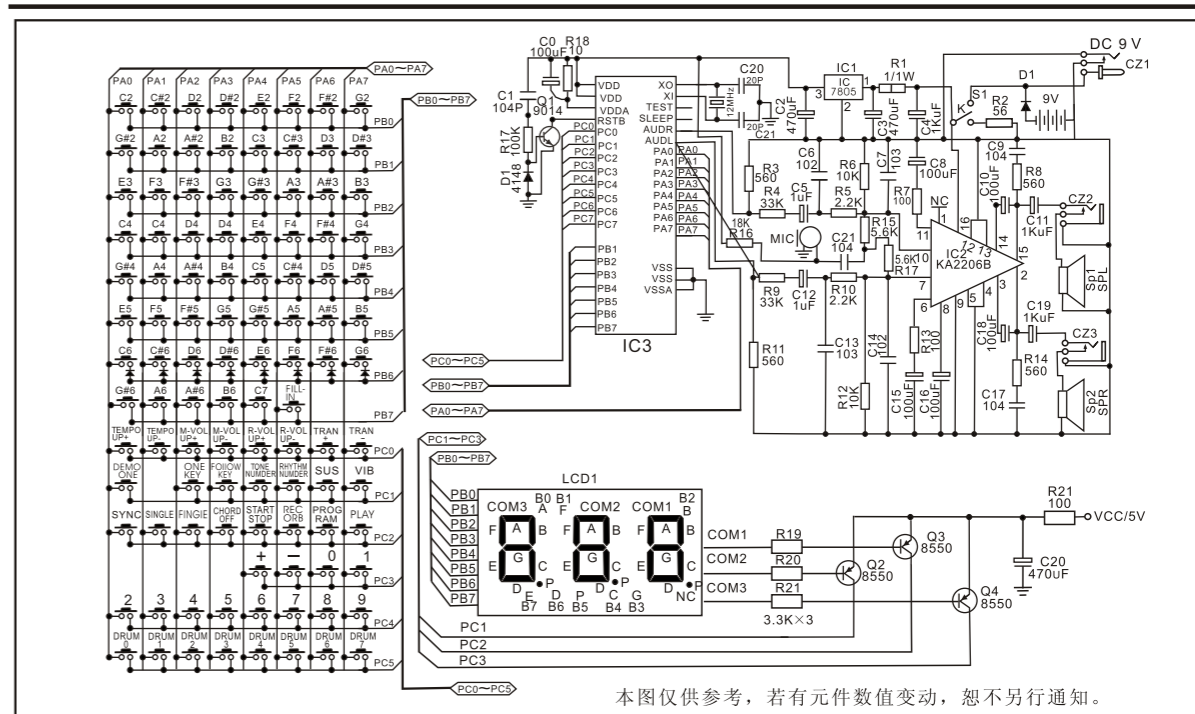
PA0~PA7
PA0 PA1 PA2 PA3 PA4 PA5 PA6 PA7
PB0~PB7
C2 C#2 D2 D#2 E2 F2 F#2 G2
PB0
G#2 A2 A#2 B2 C3 C#3 D3 D#3
PB1
E3 F3 F#3 G3 G#3 A3 A#3 B3
PB2
C4 C4 D4 D4 E4 F4 F#4 G4
PB3
G#4 A4 A#4 B4 C5 C#4 D5 D#5
PB4
E5 F5 F#5 G5 G#5 A5 A#5 B5
PB5
C6 C#6 D6 D#6 E6 F6 F#6 G6
PB6
G#6 A6 A#6 B6 C7 FILL-IN
PB7
TEMPO UP+ TEMPO UP- M-VOL UP+ M-VOL UP- R-VOL UP+ R-VOL UP- TRAN + TRAN -
PC0
DEMO ONE ONE KEY FOLLOW KEY TONE NUMBER RHYTHM NUMBER SUS VIB
PC1
SYNC SINGLE FINGIE CHORD OFF START STOP REC ORB PROG RAM PLAY
PC2
+ − 0 1
PC3
2 3 4 5 6 7 8 9
PC4
DRUM DRUM DRUM DRUM DRUM DRUM DRUM DRUM
PC5
C0 100uF R18 10
C1 104P
Q1 9014
R17 100K
D1 4148
VDD VDD VDDA RSTB
PC0 PC1 PC2 PC3 PC4 PC5 PC6 PC7
PC0 PC1 PC2 PC3 PC4 PC5 PC6 PC7
PB1 PB2 PB3 PB4 PB5 PB6 PB7
XO XI TEST SLEEP AUDR AUDL
PA0 PA1 PA2 PA3 PA4 PA5 PA6 PA7
PA0 PA1 PA2 PA3 PA4 PA5 PA6 PA7
VSS VSS VSSA
IC3
C20 20P
12MHz
C21 20P
C2 470uF
IC1 IC 7805
1 3 2
R1 1/1W
C3 470uF
C4 1KuF
DC 9 V
CZ1
S1
K
D1
9V
R2 56
C9 104
R8 560
R3 560
C6 102
R6 10K
C7 103
C8 100uF
R4 33K
C5 1uF
R5 2.2K
R7 100
NC
C10 100uF
C11 1KuF
CZ2
18K
R16
MIC
C21 104
R15 5.6K
16 1 11 12 13 14 15 10
IC2 KA2206B
2
Sp1 SPL
5.6K R17
R9 33K
C12 1uF
R10 2.2K
7 6 8 5 4 3
R11 560
C13 103
C14 102
R13 100
R18 100
C18 100uF
C19 1KuF
CZ3
R14 560
Sp2 SPR
R12 10K
C15 100uF
C16 100uF
C17 104
PC0~PC5
PB0~PB7
PA0~PA7
PC1~PC3
PB0~PB7
LCD1
PB0 PB1 PB2 PB3 PB4 PB5 PB6 PB7
COM3 B0 A B1 F COM2 COM1 B2 A
F A B F A B F A B
G G G
E C E C E C
D P D P D P
E B7 B6 P B5 C B4 G B3 NC
COM1 COM2 COM3
R19 R20 R21
3.3K×3
Q3 8550
Q2 8550
Q4 8550
R21 100
VCC/5V
C20 470uF
PC1
PC2
PC3
PC0~PC5
本图仅供参考，若有元件数值变动，恕不另行通知。